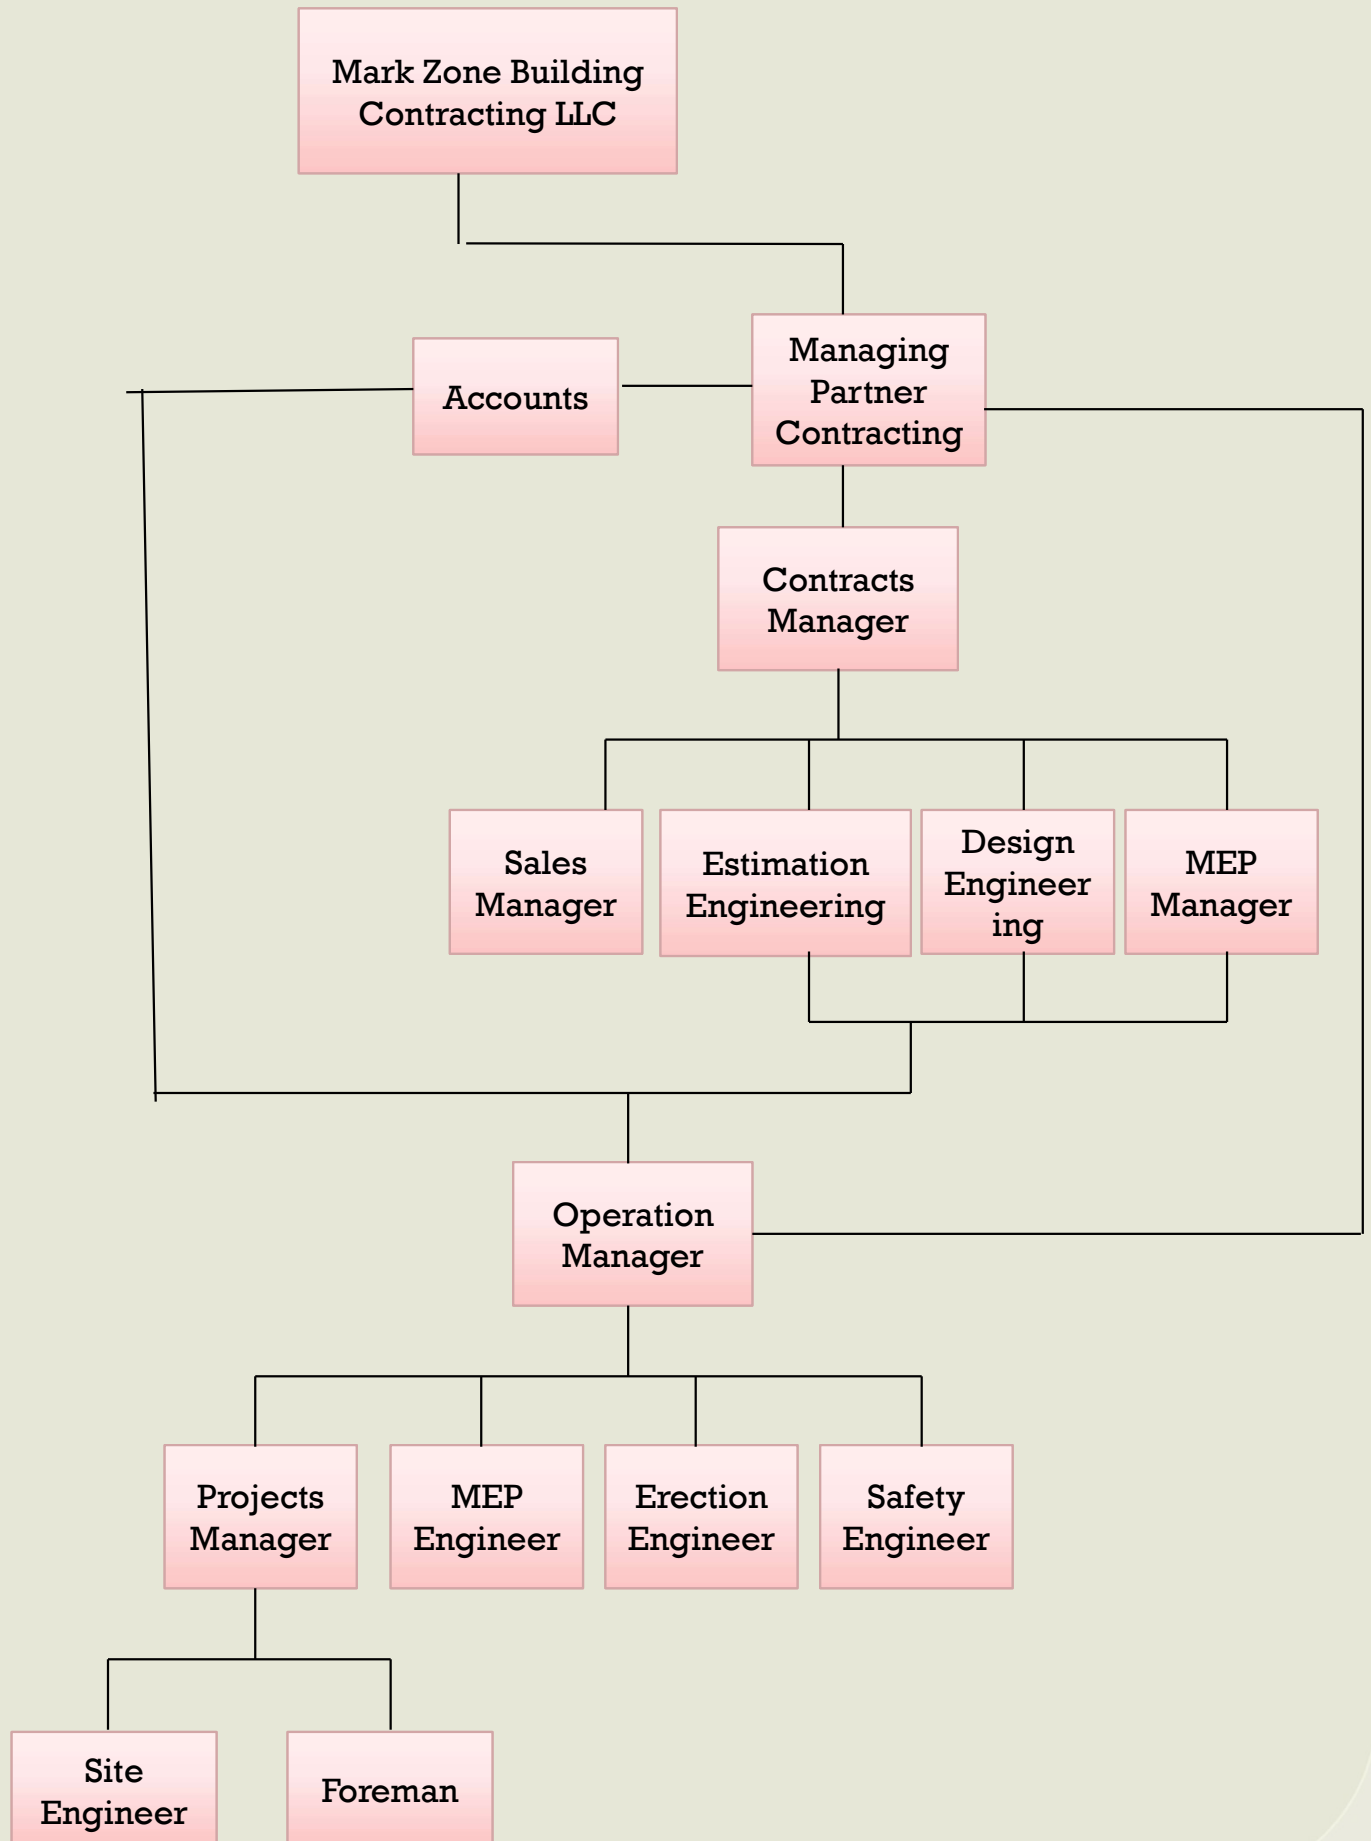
Mark Zone Building Contracting LLC

Accounts

Managing Partner Contracting

Contracts Manager

Sales Manager

Estimation Engineering

Design Engineering

MEP Manager

Operation Manager

Projects Manager

MEP Engineer

Erection Engineer

Safety Engineer

Site Engineer

Foreman